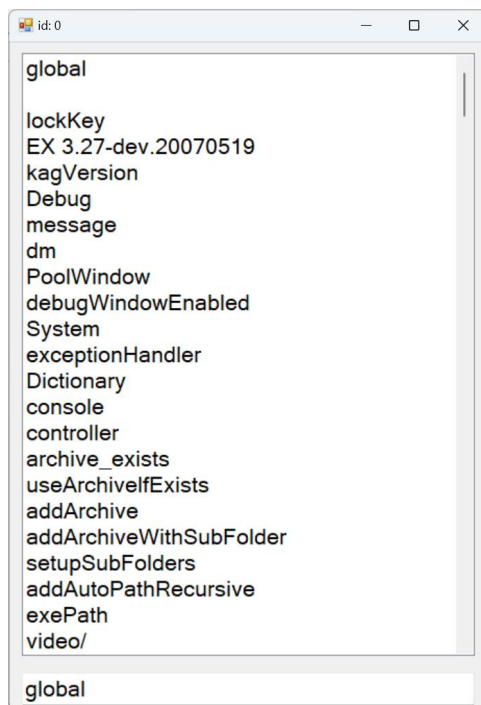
id: 0

global

lockKey
EX 3.27-dev.20070519
kagVersion
Debug
message
dm
PoolWindow
debugWindowEnabled
System
exceptionHandler
Dictionary
console
controller
archive_exists
useArchiveIfExists
addArchive
addArchiveWithSubFolder
setupSubFolders
addAutoPathRecursive
exePath
video/

global